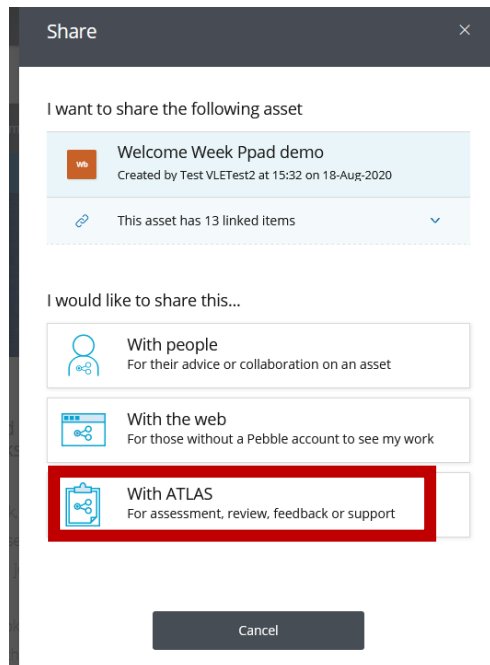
Share ×

I want to share the following asset

Wb Welcome Week Ppad demo
Created by Test VLETest2 at 15:32 on 18-Aug-2020

This asset has 13 linked items

I would like to share this...

With people
For their advice or collaboration on an asset

With the web
For those without a Pebble account to see my work

With ATLAS
For assessment, review, feedback or support

Cancel